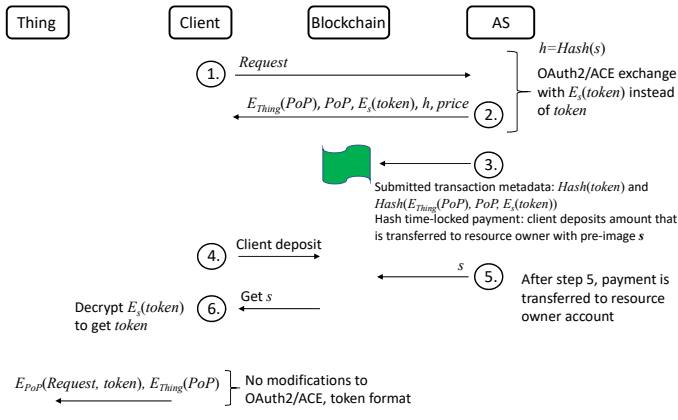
Thing

Client

Blockchain

AS

$h$=$Hash(s)$

1.

$Request$

OAuth2/ACE exchange with $E_s(token)$ instead of $token$

$E_{Thing}(PoP)$, $PoP$, $E_s(token)$, $h$, $price$

2.

3.

Submitted transaction metadata: $Hash(token)$ and $Hash(E_{Thing}(PoP), PoP, E_s(token))$

Hash time-locked payment: client deposits amount that is transferred to resource owner with pre-image $s$

4.

Client deposit

$s$

5.

After step 5, payment is transferred to resource owner account

Decrypt $E_s(token)$ to get $token$

6.

Get $s$

$E_{PoP}(Request, token)$, $E_{Thing}(PoP)$

No modifications to OAuth2/ACE, token format